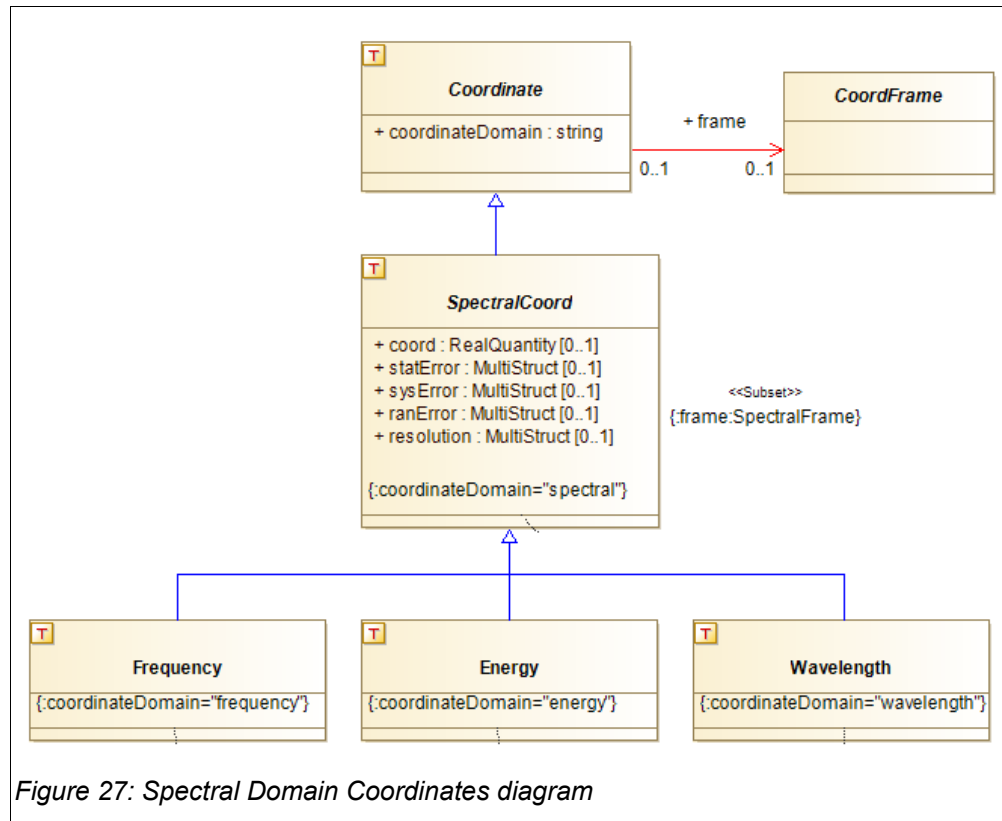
T
Coordinate
+ coordinateDomain : string

+ frame
0..1
0..1

CoordFrame

T
SpectralCoord
+ coord : RealQuantity [0..1]
+ statError : MultiStruct [0..1]
+ sysError : MultiStruct [0..1]
+ ranError : MultiStruct [0..1]
+ resolution : MultiStruct [0..1]

{:coordinateDomain="spectral"}

<<Subset>>
{:frame:SpectralFrame}

T
Frequency
{:coordinateDomain="frequency"}

T
Energy
{:coordinateDomain="energy"}

T
Wavelength
{:coordinateDomain="wavelength"}

Figure 27: Spectral Domain Coordinates diagram